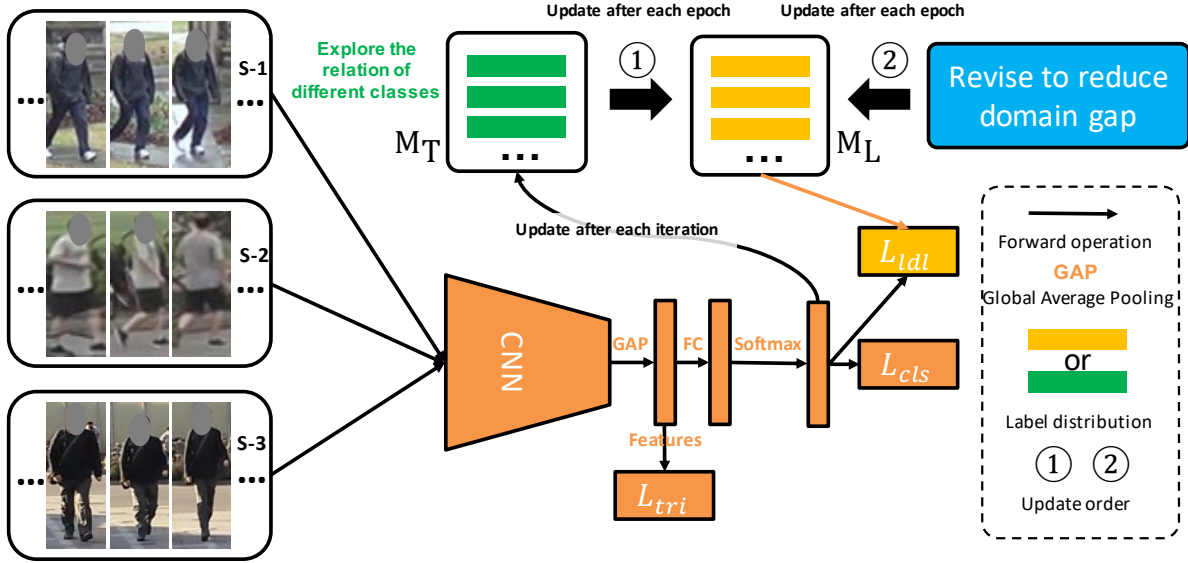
...
S-1
...

...
S-2
...

...
S-3
...

Explore the relation of different classes

Update after each epoch

Update after each epoch

①

②

Revise to reduce domain gap

$M_T$

...

...

$M_L$

Update after each iteration

$L_{ldl}$

CNN

GAP

FC

Softmax

$L_{cls}$

Features

$L_{tri}$

Forward operation
GAP
Global Average Pooling
or
Label distribution
① ②
Update order